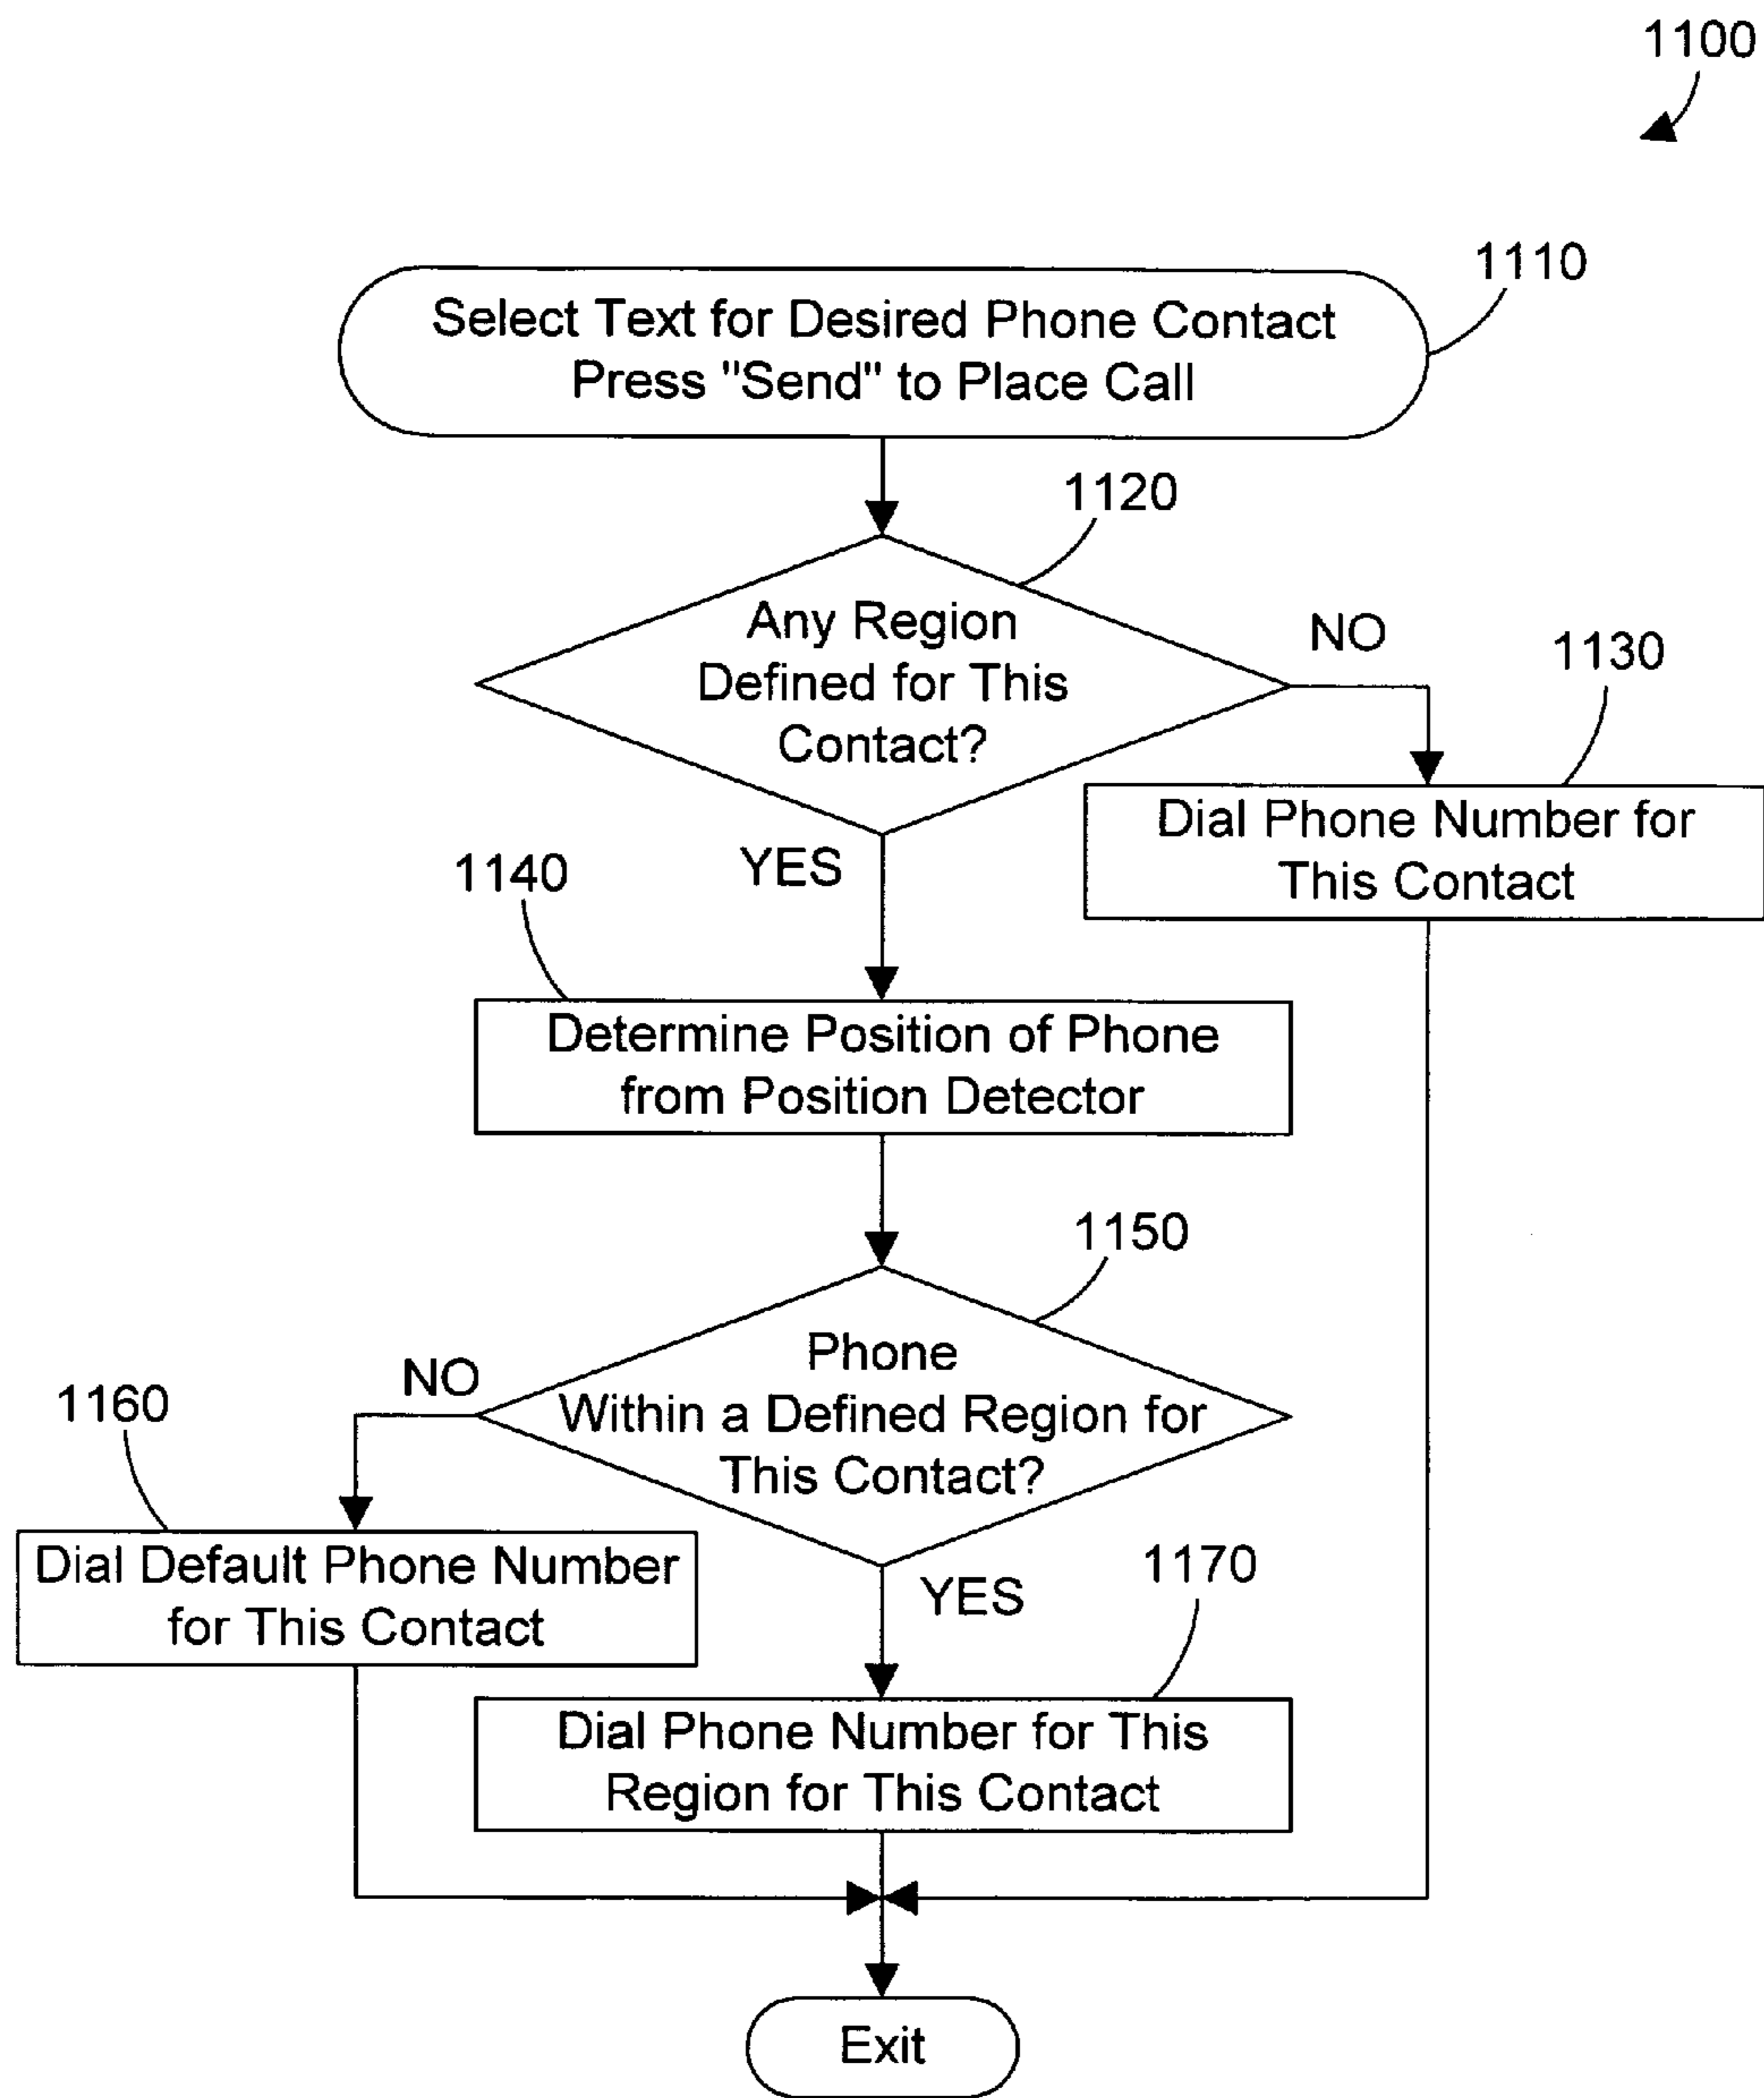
1100

1110
Select Text for Desired Phone Contact
Press "Send" to Place Call

1120
Any Region Defined for This Contact?

NO

1130
Dial Phone Number for This Contact

YES

1140
Determine Position of Phone from Position Detector

1150
Phone Within a Defined Region for This Contact?

NO

1160
Dial Default Phone Number for This Contact

YES

1170
Dial Phone Number for This Region for This Contact

Exit